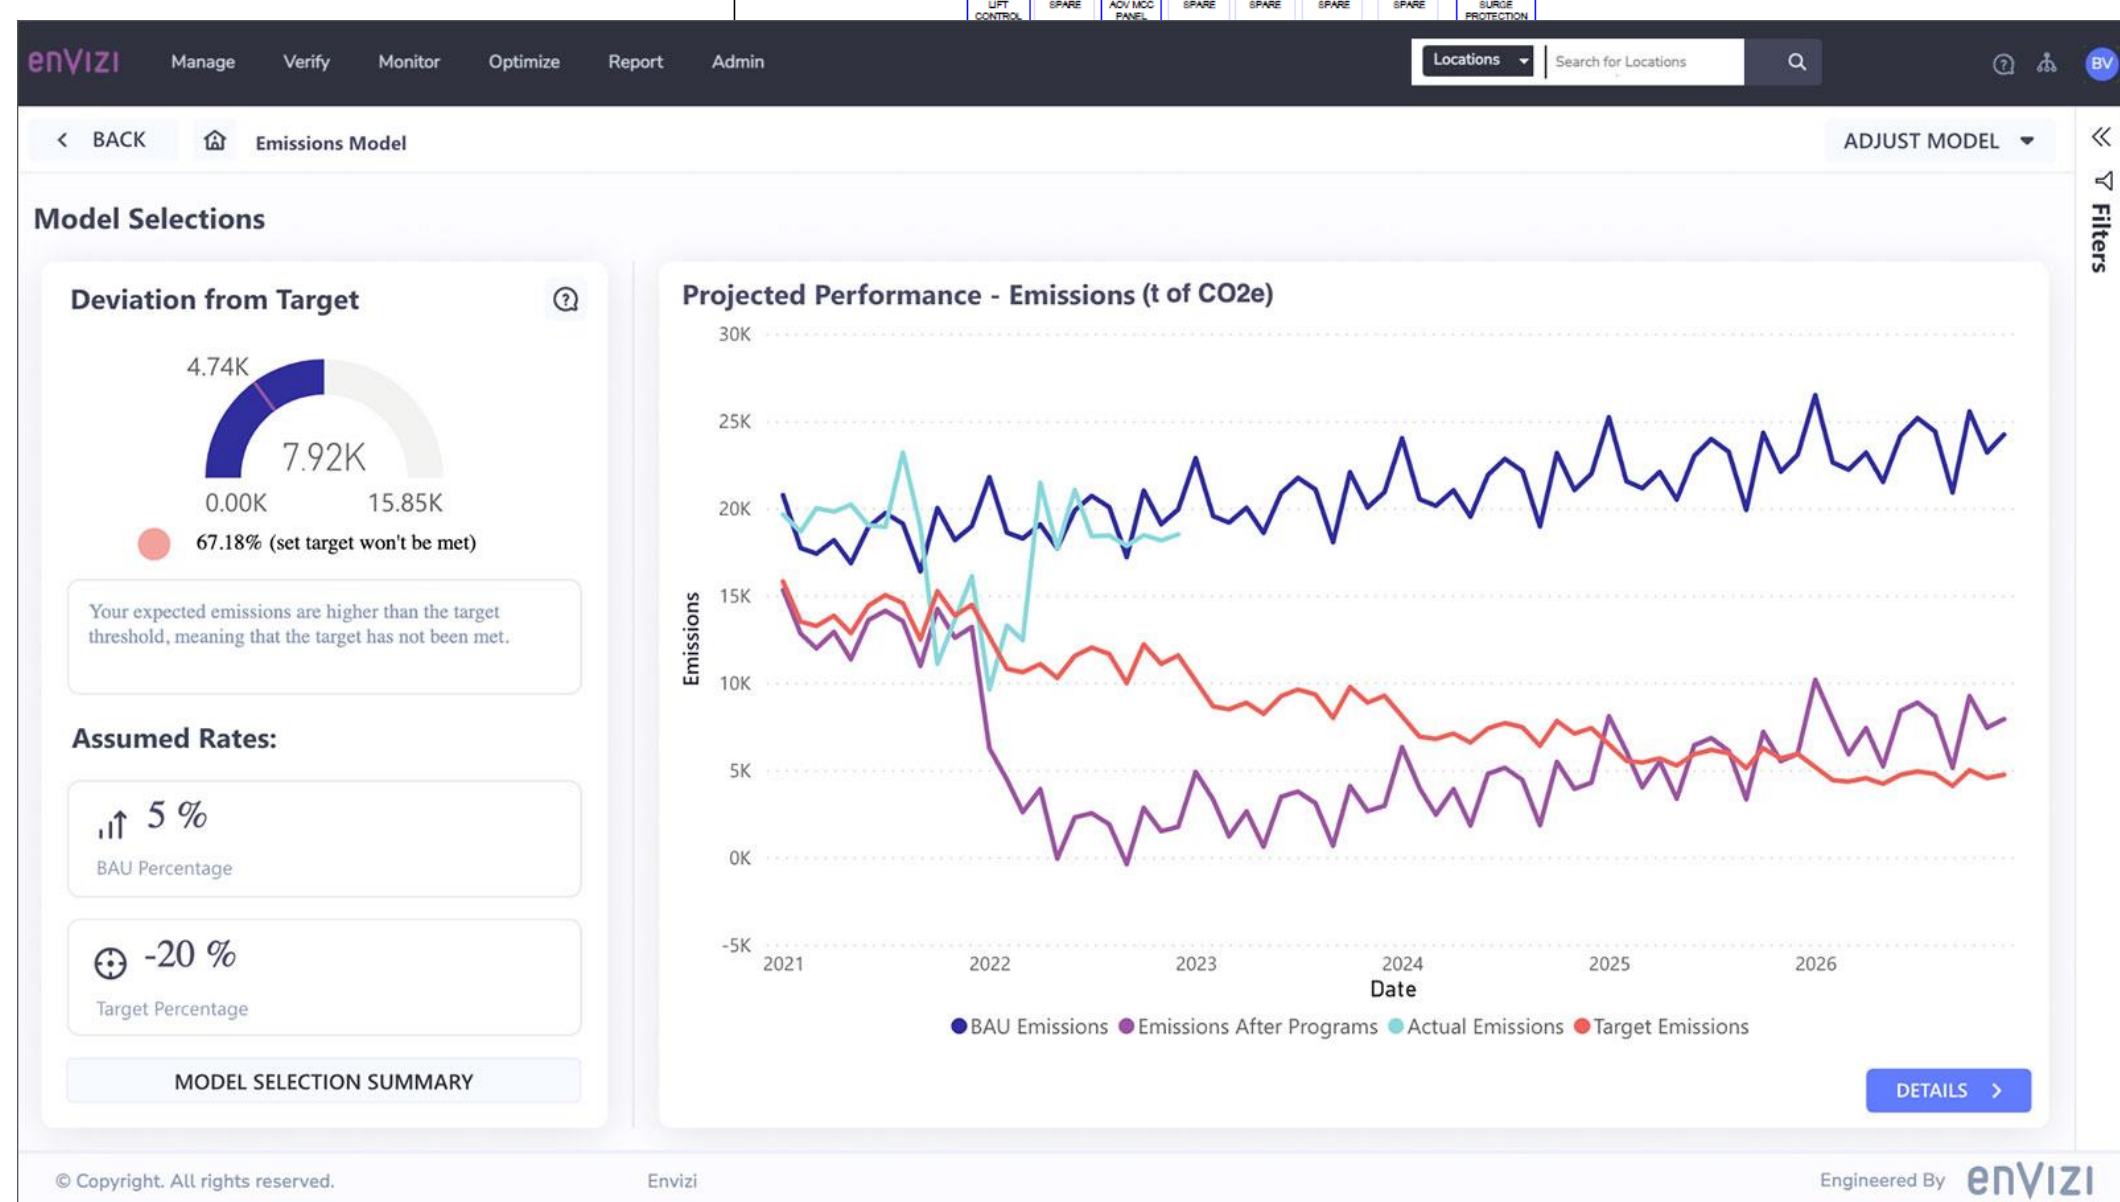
LIFT CONTROL SPARE AOV MCC PANEL SPARE SPARE SPARE SPARE SURGE PROTECTION

envizi Manage Verify Monitor Optimize Report Admin

Locations Search for Locations

BV

BACK Emissions Model

ADJUST MODEL

Filters

Model Selections

Deviation from Target

4.74K

7.92K

0.00K 15.85K

67.18% (set target won't be met)

Your expected emissions are higher than the target threshold, meaning that the target has not been met.

Assumed Rates:

5 %

BAU Percentage

-20 %

Target Percentage

MODEL SELECTION SUMMARY

Projected Performance - Emissions (t of CO2e)

30K
25K
20K
15K
10K
5K
0K
-5K

Emissions

2021 2022 2023 2024 2025 2026

Date

BAU Emissions Emissions After Programs Actual Emissions Target Emissions

DETAILS

© Copyright. All rights reserved. Envizi Engineered By envizi